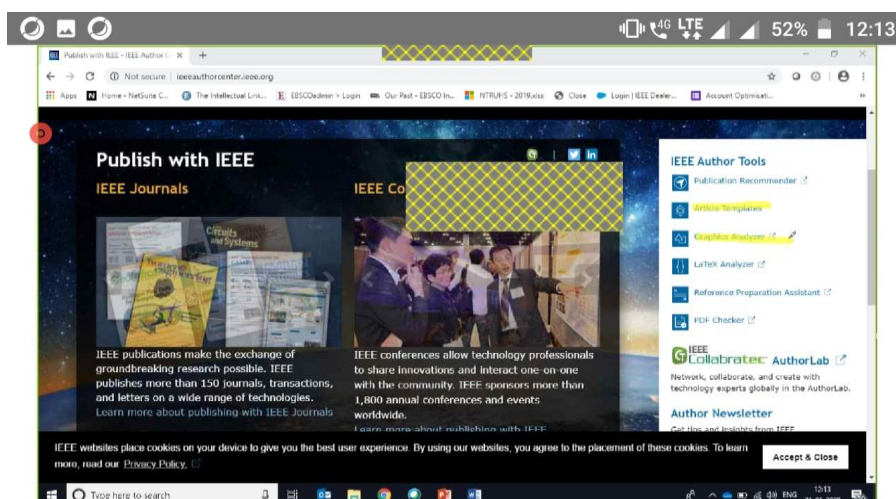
52% 12:13

Publish with IEEE - IEEE Author C ×

Not secure | ieeeauthorcenter.ieee.org

Apps Home - NetSuite C... The Intellectual Link... EBSCOadmin > Login Our Past - EBSCO In... NTRUHS - 2019.xlsx Close Login | IEEE Dealer... Account Optimisati...

Publish with IEEE

IEEE Journals

IEEE Co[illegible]

Circuits and Systems

IEEE publications make the exchange of groundbreaking research possible. IEEE publishes more than 150 journals, transactions, and letters on a wide range of technologies.
Learn more about publishing with IEEE Journals

IEEE conferences allow technology professionals to share innovations and interact one-on-one with the community. IEEE sponsors more than 1,800 annual conferences and events worldwide.
Learn more about publishing with IEEE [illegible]

IEEE Author Tools

Publication Recommender

Article Templates

Graphics Analyzer

LaTeX Analyzer

Reference Preparation Assistant

PDF Checker

IEEE Collabratec AuthorLab

Network, collaborate, and create with technology experts globally in the AuthorLab.

Author Newsletter

Get tips and insights from IEEE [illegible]

IEEE websites place cookies on your device to give you the best user experience. By using our websites, you agree to the placement of these cookies. To learn more, read our Privacy Policy.

Accept & Close

Type here to search

ENG 12:13